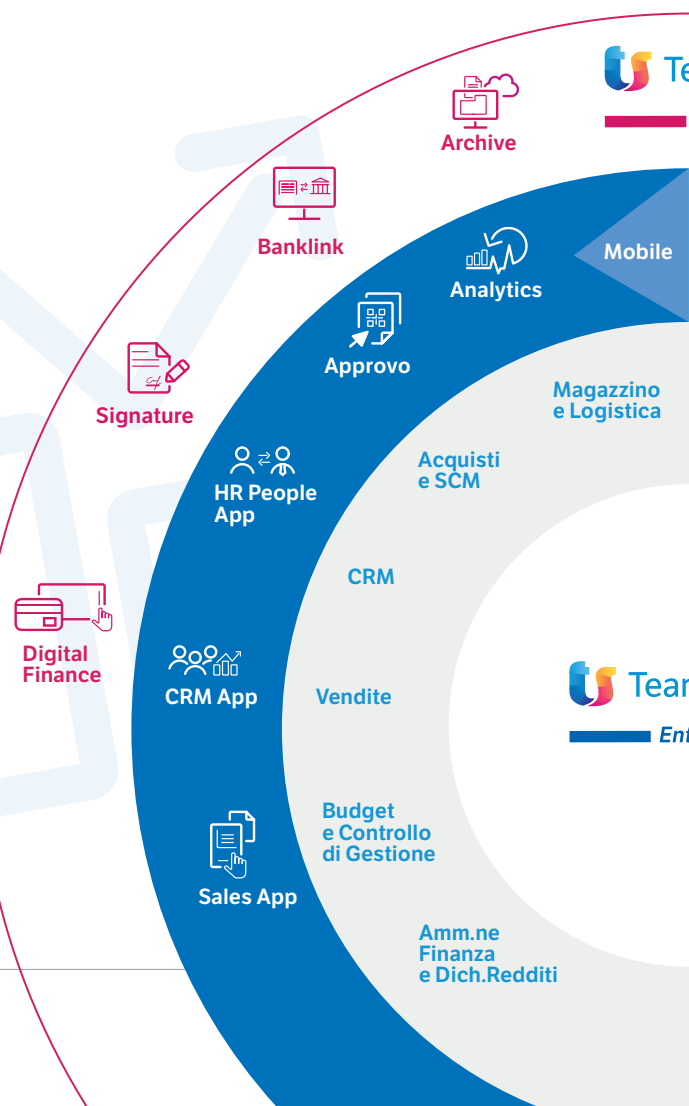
Te

Archive

Banklink

Signature

Digital Finance

Mobile

Analytics

Approvo

HR People App

CRM App

Sales App

Magazzino e Logistica

Acquisti e SCM

CRM

Vendite

Budget e Controllo di Gestione

Amm.ne Finanza e Dich.Redditi

Tean

Ent